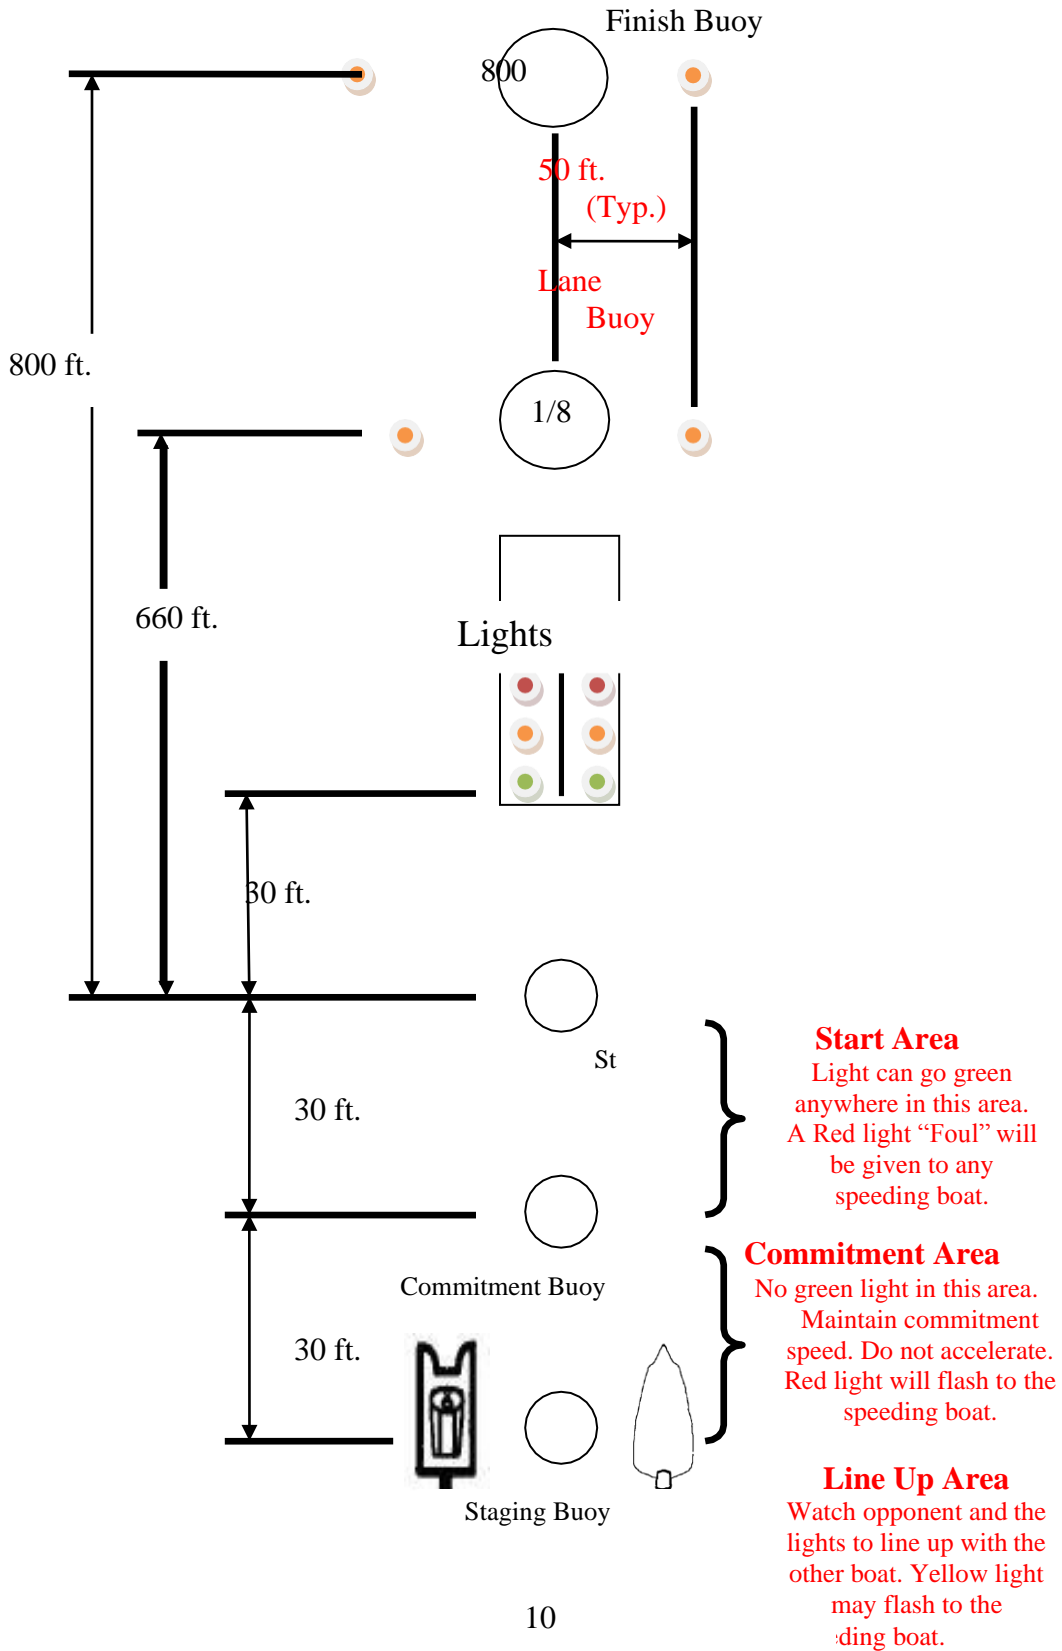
Finish Buoy

800

50 ft.
(Typ.)

Lane
Buoy

800 ft.

1/8

660 ft.

Lights

30 ft.

St

Start Area
Light can go green anywhere in this area. A Red light “Foul” will be given to any speeding boat.

30 ft.

Commitment Buoy

Commitment Area
No green light in this area. Maintain commitment speed. Do not accelerate. Red light will flash to the speeding boat.

30 ft.

Staging Buoy

Line Up Area
Watch opponent and the lights to line up with the other boat. Yellow light may flash to the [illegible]ding boat.

10